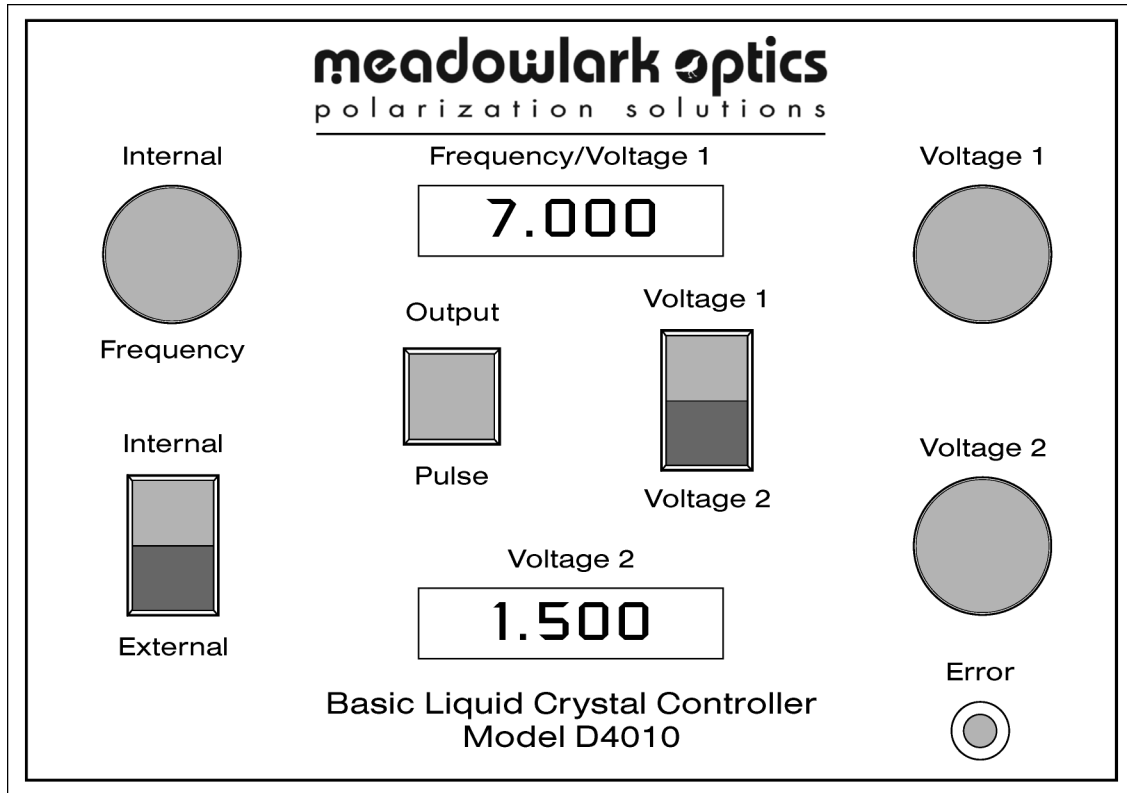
meadowlark optics
polarization solutions

Internal

Frequency

Frequency/Voltage 1

7.000

Voltage 1

Output

Pulse

Voltage 1

Voltage 2

Internal

External

Voltage 2

Voltage 2

1.500

Error

Basic Liquid Crystal Controller
Model D4010